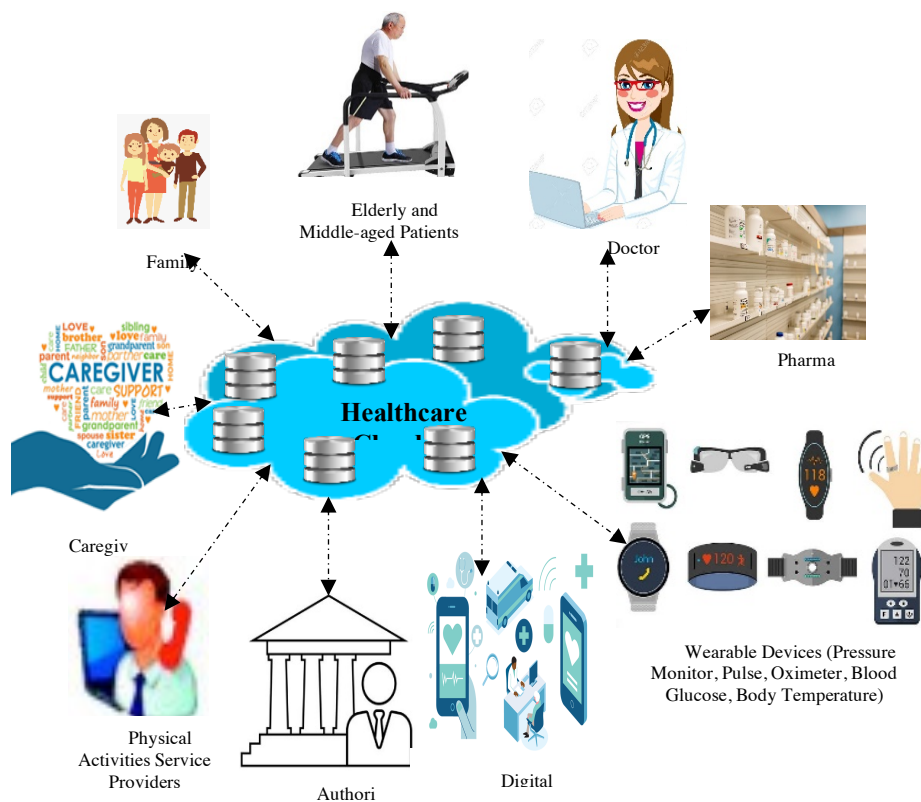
Elderly and Middle-aged Patients

Doctor

Family

Pharma

LOVE sibling brother family FATHER son grandparent parent care CAREGIVER mother SUPPORT family love friend mother grandparent spouse sister caregiver Love

Healthcare

Caregiv

118

John

120

122
70
66

Wearable Devices (Pressure Monitor, Pulse, Oximeter, Blood Glucose, Body Temperature)

Physical Activities Service Providers

Authori

Digital